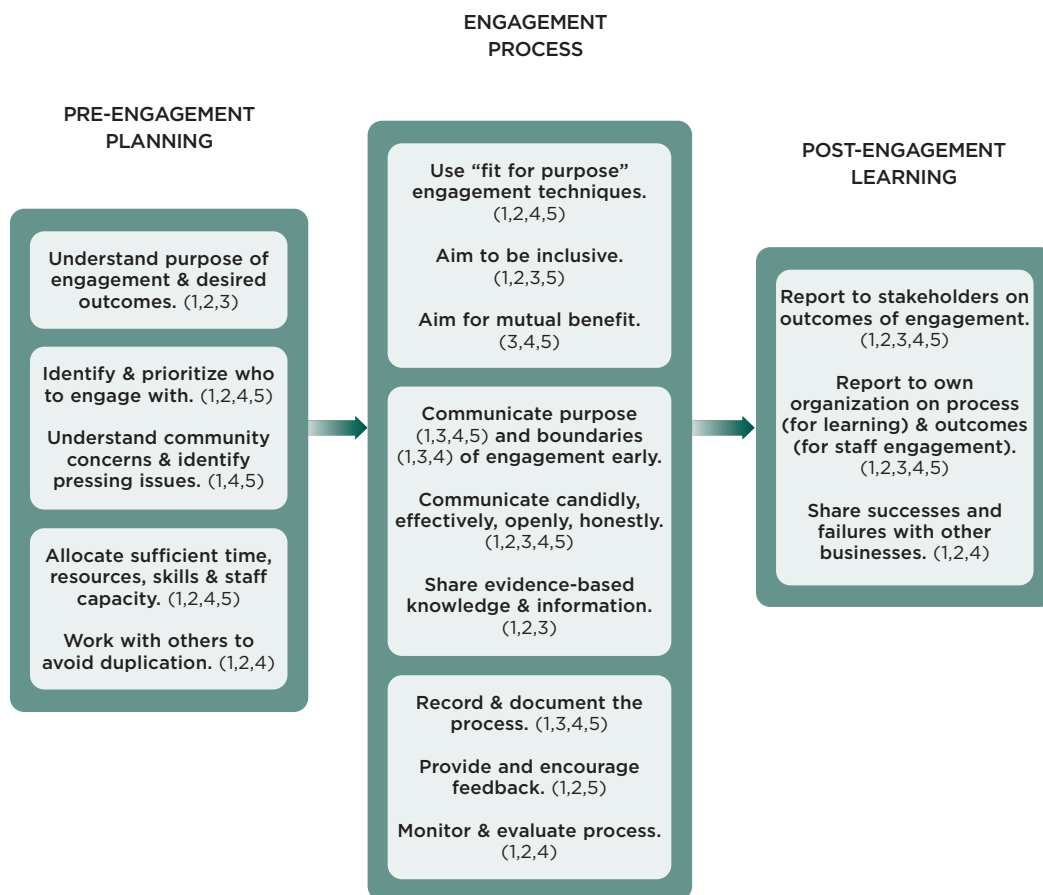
PRE-ENGAGEMENT PLANNING

Understand purpose of engagement & desired outcomes. (1,2,3)

Identify & prioritize who to engage with. (1,2,4,5)

Understand community concerns & identify pressing issues. (1,4,5)

Allocate sufficient time, resources, skills & staff capacity. (1,2,4,5)

Work with others to avoid duplication. (1,2,4)

ENGAGEMENT PROCESS

Use “fit for purpose” engagement techniques. (1,2,4,5)

Aim to be inclusive. (1,2,3,5)

Aim for mutual benefit. (3,4,5)

Communicate purpose (1,3,4,5) and boundaries (1,3,4) of engagement early.

Communicate candidly, effectively, openly, honestly. (1,2,3,4,5)

Share evidence-based knowledge & information. (1,2,3)

Record & document the process. (1,3,4,5)

Provide and encourage feedback. (1,2,5)

Monitor & evaluate process. (1,2,4)

POST-ENGAGEMENT LEARNING

Report to stakeholders on outcomes of engagement. (1,2,3,4,5)

Report to own organization on process (for learning) & outcomes (for staff engagement). (1,2,3,4,5)

Share successes and failures with other businesses. (1,2,4)